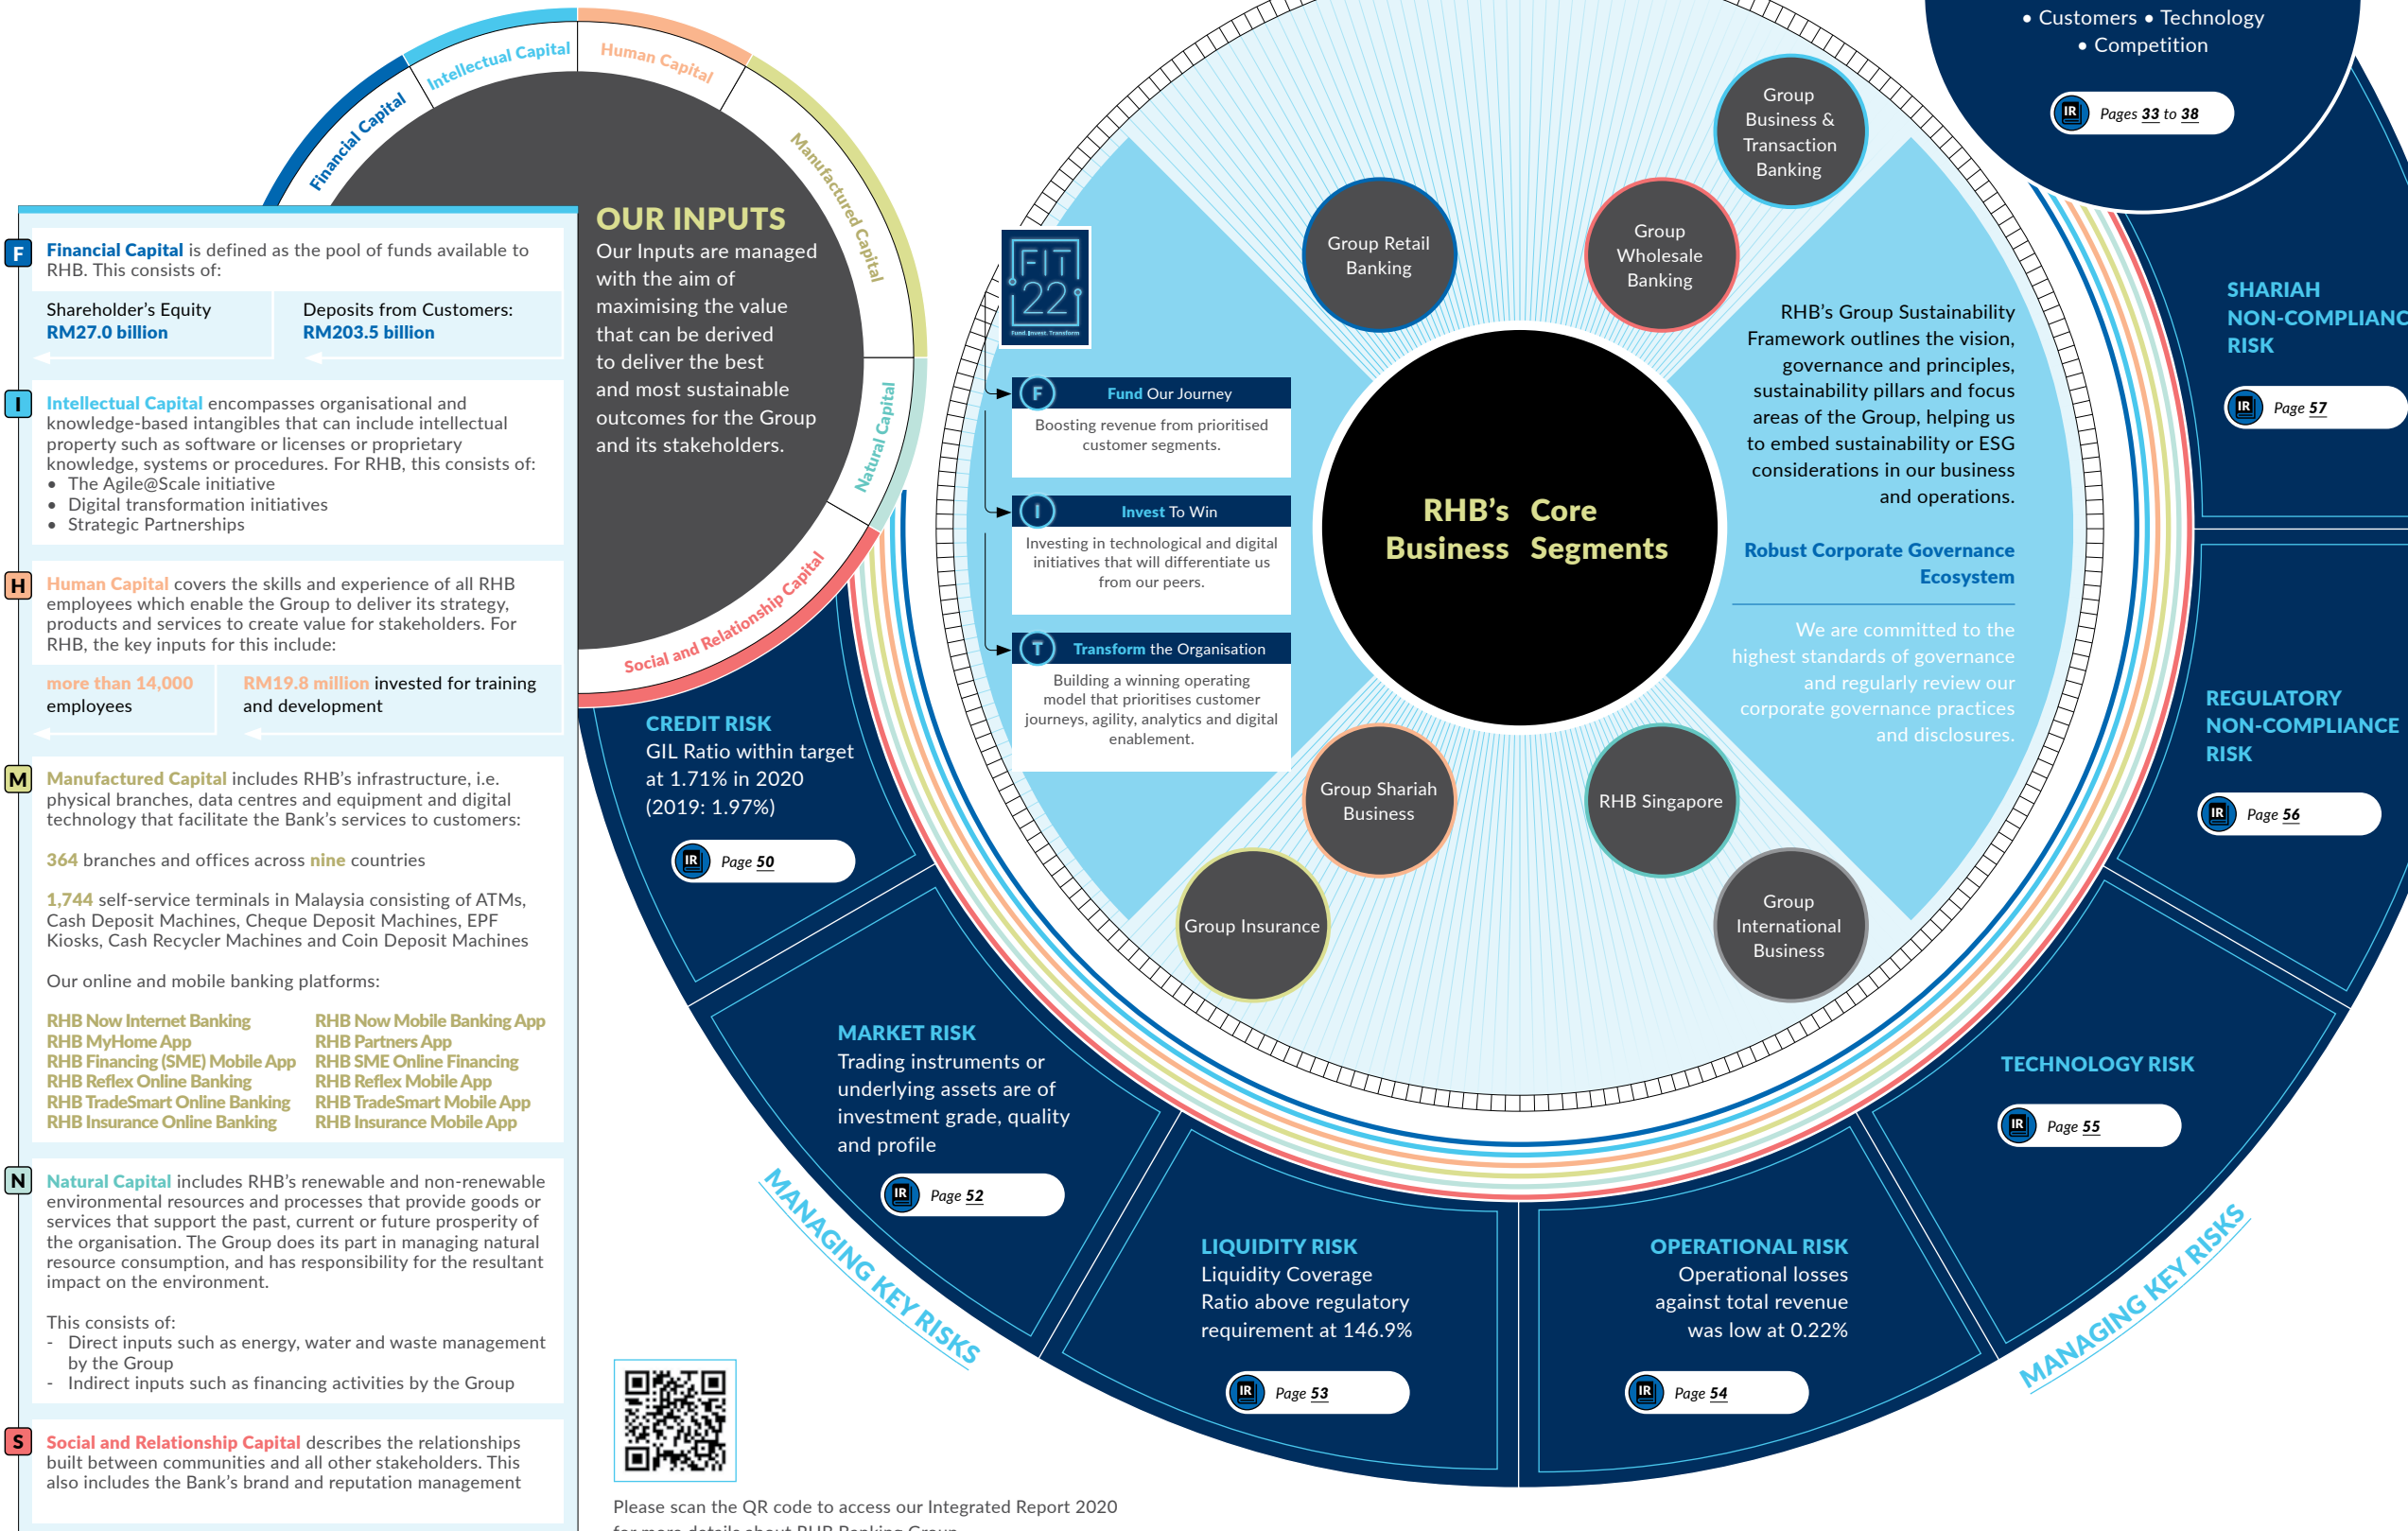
• Customers • Technology
• Competition

IR Pages 33 to 38

Financial Capital
Intellectual Capital
Human Capital
Manufactured Capital
Natural Capital
Social and Relationship Capital

OUR INPUTS
Our Inputs are managed with the aim of maximising the value that can be derived to deliver the best and most sustainable outcomes for the Group and its stakeholders.

F Financial Capital is defined as the pool of funds available to RHB. This consists of:

| Shareholder's Equity RM27.0 billion | Deposits from Customers: RM203.5 billion |
|---|---|

I Intellectual Capital encompasses organisational and knowledge-based intangibles that can include intellectual property such as software or licenses or proprietary knowledge, systems or procedures. For RHB, this consists of:
• The Agile@Scale initiative
• Digital transformation initiatives
• Strategic Partnerships

H Human Capital covers the skills and experience of all RHB employees which enable the Group to deliver its strategy, products and services to create value for stakeholders. For RHB, the key inputs for this include:

| more than 14,000 employees | RM19.8 million invested for training and development |
|---|---|

M Manufactured Capital includes RHB's infrastructure, i.e. physical branches, data centres and equipment and digital technology that facilitate the Bank's services to customers:

364 branches and offices across nine countries

1,744 self-service terminals in Malaysia consisting of ATMs, Cash Deposit Machines, Cheque Deposit Machines, EPF Kiosks, Cash Recycler Machines and Coin Deposit Machines

Our online and mobile banking platforms:

| RHB Now Internet Banking | RHB Now Mobile Banking App |
|---|---|
| RHB MyHome App | RHB Partners App |
| RHB Financing (SME) Mobile App | RHB SME Online Financing |
| RHB Reflex Online Banking | RHB Reflex Mobile App |
| RHB TradeSmart Online Banking | RHB TradeSmart Mobile App |
| RHB Insurance Online Banking | RHB Insurance Mobile App |

N Natural Capital includes RHB's renewable and non-renewable environmental resources and processes that provide goods or services that support the past, current or future prosperity of the organisation. The Group does its part in managing natural resource consumption, and has responsibility for the resultant impact on the environment.

This consists of:
- Direct inputs such as energy, water and waste management by the Group
- Indirect inputs such as financing activities by the Group

S Social and Relationship Capital describes the relationships built between communities and all other stakeholders. This also includes the Bank's brand and reputation management

FIT22 Fund Invest Transform

F Fund Our Journey
Boosting revenue from prioritised customer segments.

I Invest To Win
Investing in technological and digital initiatives that will differentiate us from our peers.

T Transform the Organisation
Building a winning operating model that prioritises customer journeys, agility, analytics and digital enablement.

Group Retail Banking
Group Business & Transaction Banking
Group Wholesale Banking
RHB's Core Business Segments
Group Shariah Business
RHB Singapore
Group Insurance
Group International Business

RHB's Group Sustainability Framework outlines the vision, governance and principles, sustainability pillars and focus areas of the Group, helping us to embed sustainability or ESG considerations in our business and operations.

Robust Corporate Governance Ecosystem

We are committed to the highest standards of governance and regularly review our corporate governance practices and disclosures.

SHARIAH NON-COMPLIANC RISK
IR Page 57

REGULATORY NON-COMPLIANCE RISK
IR Page 56

CREDIT RISK
GIL Ratio within target at 1.71% in 2020 (2019: 1.97%)
IR Page 50

MARKET RISK
Trading instruments or underlying assets are of investment grade, quality and profile
IR Page 52

TECHNOLOGY RISK
IR Page 55

LIQUIDITY RISK
Liquidity Coverage Ratio above regulatory requirement at 146.9%
IR Page 53

OPERATIONAL RISK
Operational losses against total revenue was low at 0.22%
IR Page 54

MANAGING KEY RISKS
MANAGING KEY RISKS

Please scan the QR code to access our Integrated Report 2020 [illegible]